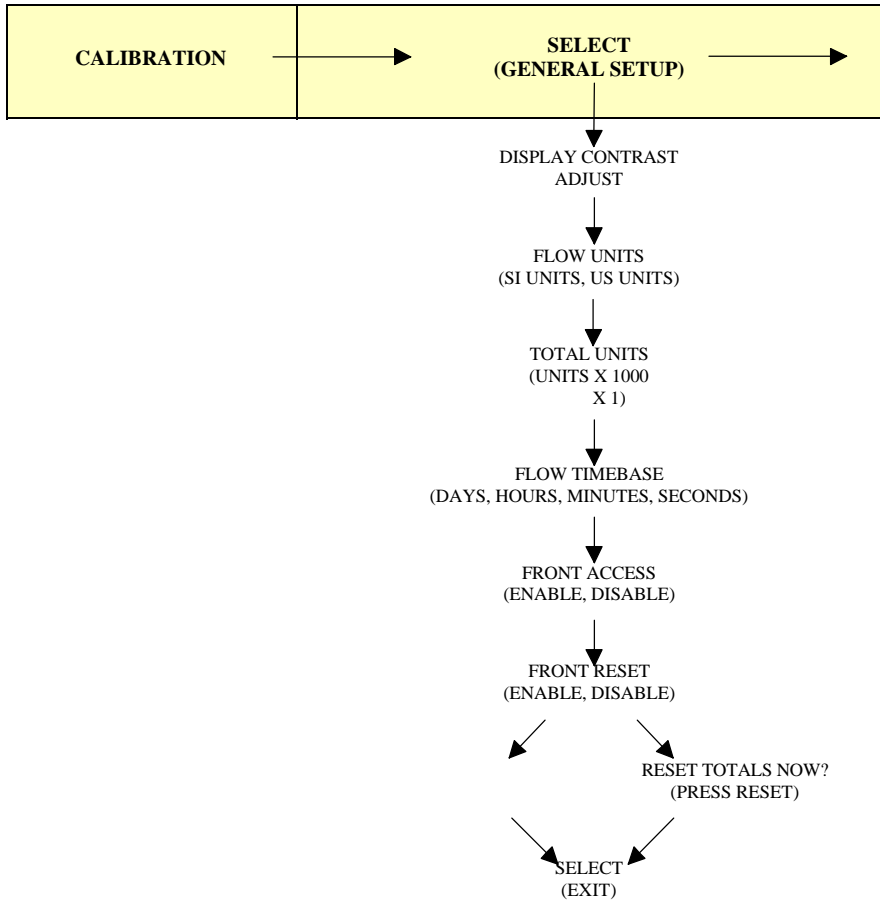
| CALIBRATION | SELECT (GENERAL SETUP) |
|---|---|

DISPLAY CONTRAST ADJUST

FLOW UNITS
(SI UNITS, US UNITS)

TOTAL UNITS
(UNITS X 1000
X 1)

FLOW TIMEBASE
(DAYS, HOURS, MINUTES, SECONDS)

FRONT ACCESS
(ENABLE, DISABLE)

FRONT RESET
(ENABLE, DISABLE)

RESET TOTALS NOW?
(PRESS RESET)

SELECT
(EXIT)